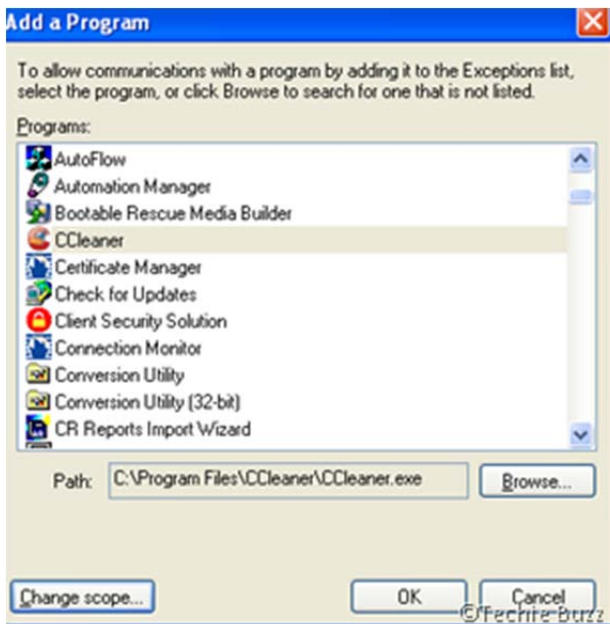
Add a Program

To allow communications with a program by adding it to the Exceptions list, select the program, or click Browse to search for one that is not listed.

Programs:

AutoFlow
Automation Manager
Bootable Rescue Media Builder
CCleaner
Certificate Manager
Check for Updates
Client Security Solution
Connection Monitor
Conversion Utility
Conversion Utility (32-bit)
CR Reports Import Wizard

Path: C:\Program Files\CCleaner\CCleaner.exe

Browse...

Change scope...

OK

Cancel

©TechieBuzz